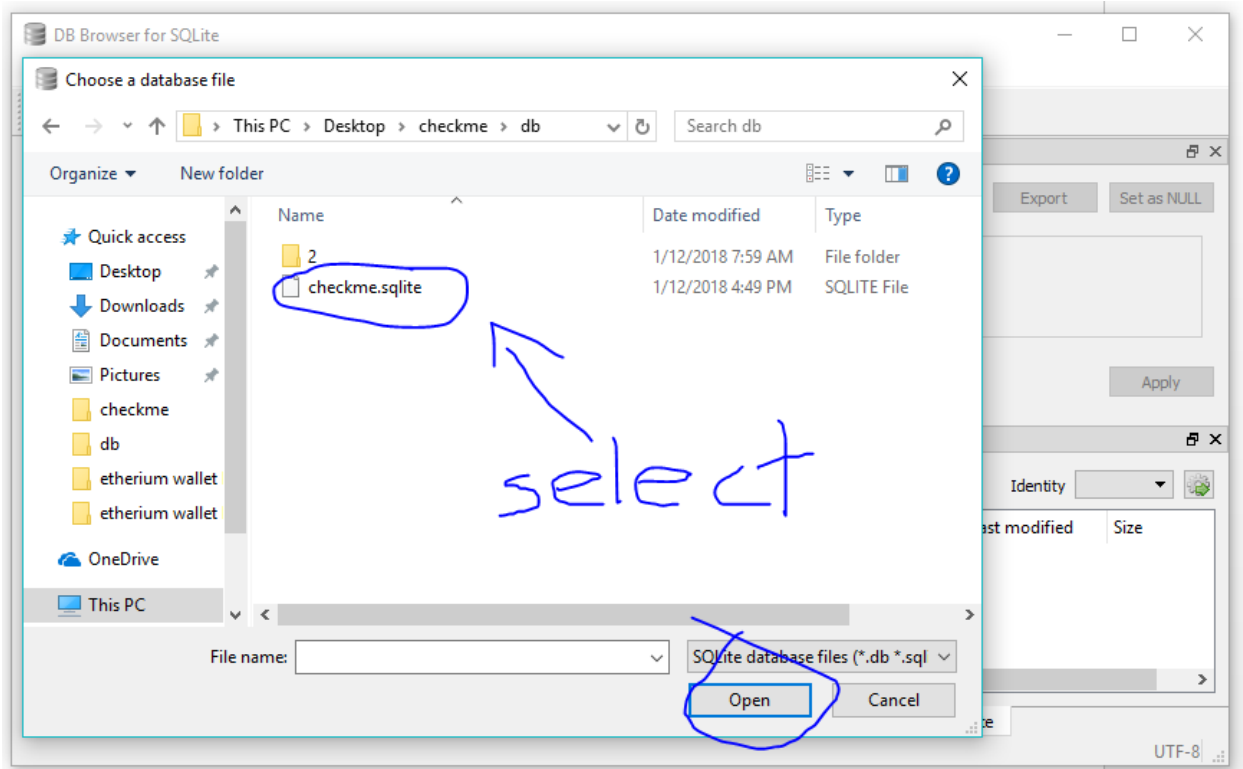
DB Browser for SQLite

Choose a database file

This PC › Desktop › checkme › db

Search db

Organize ▾ New folder

Quick access
Desktop
Downloads
Documents
Pictures
checkme
db
etherium wallet
etherium wallet
OneDrive
This PC

| Name | Date modified | Type |
|---|---|---|
| 2 | 1/12/2018 7:59 AM | File folder |
| checkme.sqlite | 1/12/2018 4:49 PM | SQLITE File |

select

File name:
SQLite database files (*.db *.sql
Open
Cancel

Export
Set as NULL
Apply
Identity
ast modified
Size
UTF-8